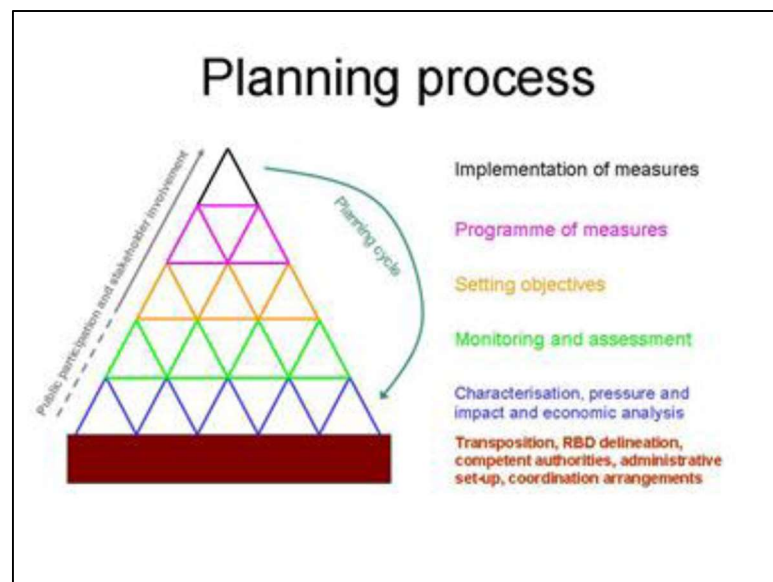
Planning process

Public participation and stakeholder involvement

Planning cycle

Implementation of measures

Programme of measures

Setting objectives

Monitoring and assessment

Characterisation, pressure and impact and economic analysis

Transposition, RBD delineation, competent authorities, administrative set-up, coordination arrangements